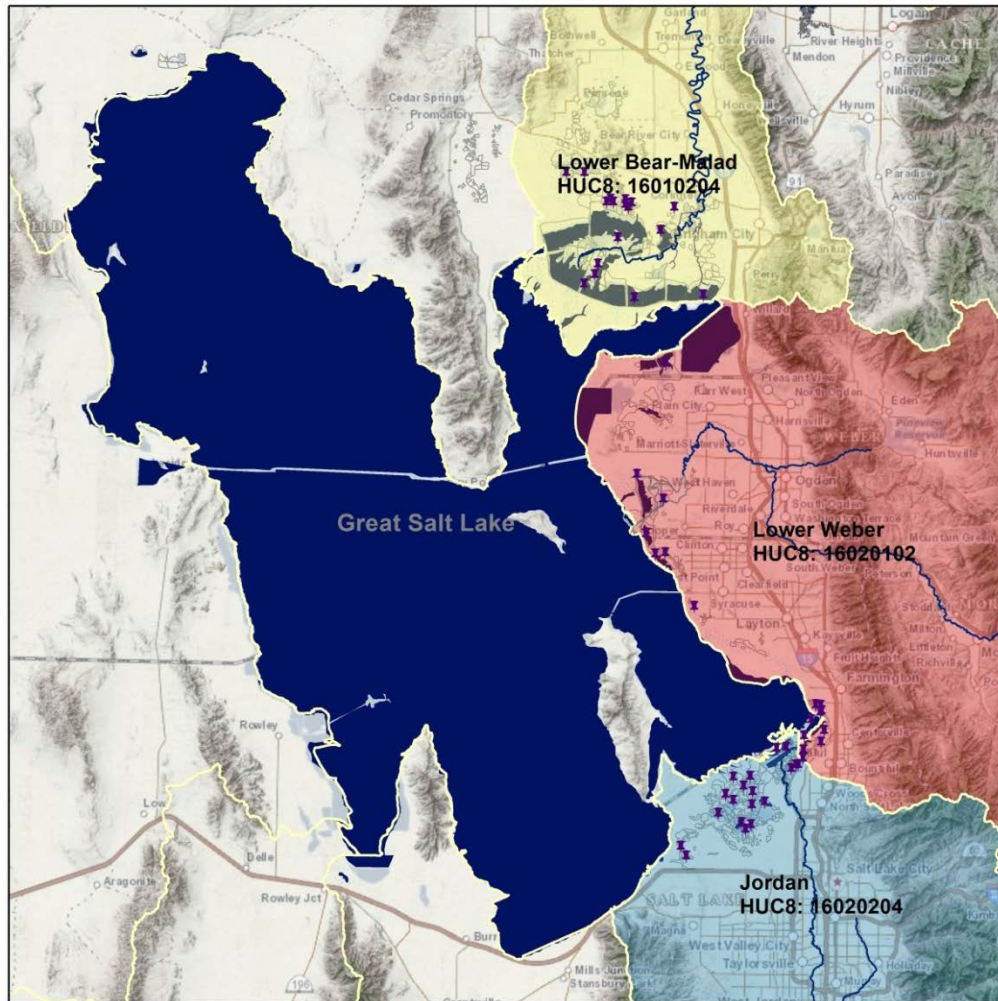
Garland
Bothwell
Tremonton
Deweyville
Logan
River Heights
CACHE
Mendon
Providence
Millville
Nibley
Thatcher
Cedar Springs
Promontory
Honeyville
Hyrum
Bear River City
Lower Bear-Malad
HUC8: 16010204
Paradise
Avon
Brigham City
Mantua
Perry
Willard
Pleasant View
Farr West
North Ogden
Eden
Plain City
Harrisville
WEBER
Pineview Reservoir
Marriott-Slaterville
Huntsville
Ogden
West Haven
South Ogden
Great Salt Lake
Riverdale
Roy
Hooper
Lower Weber
Clinton
HUC8: 16020102
Mountain Green
Point
South Weber
Peterson
Clearfield
Syracuse
Layton
Kaysville
Morgan
Milton
Littleton
Richville
Fruit Heights
Farmington
Rowley
Centerville
Bountiful
Woods Cross
North Salt Lake
Low
Delle
Aragonite
Rowley Jct
Salt Lake City
SALT LAKE
Jordan
HUC8: 16020204
Magna
West Valley City
Taylorsville
Murray
Holladay
Burr
Mills Junction
Stansbury
Kimball